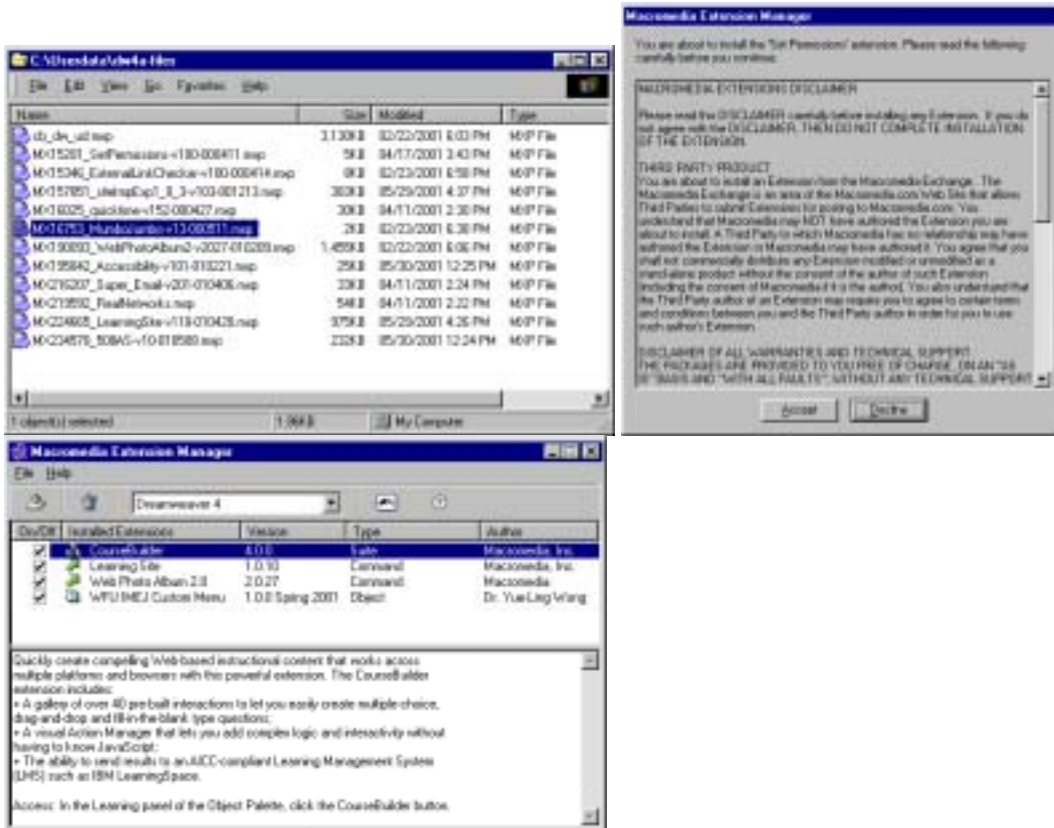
C:\Userdata\dw4a-files

File Edit View Go Favorites Help

| Name | Size | Modified | Type |
|---|---|---|---|
| cb_dw_ud.mxp | 3,130KB | 02/22/2001 6:03 PM | MXP File |
| MX15281_SetPermissions-v100-000411.mxp | 5KB | 04/17/2001 3:43 PM | MXP File |
| MX15346_ExternalLinkChecker-v100-000414.mxp | 8KB | 02/23/2001 6:50 PM | MXP File |
| MX157851_siteMapExp1_8_3-v103-001213.mxp | 303KB | 05/29/2001 4:37 PM | MXP File |
| MX16025_quicktime-v152-000427.mxp | 30KB | 04/11/2001 2:30 PM | MXP File |
| MX16753_Huntcombo-v13-000511.mxp | 2KB | 02/23/2001 6:30 PM | MXP File |
| MX190893_WebPhotoAlbum2-v2027-010205.mxp | 1,485KB | 02/22/2001 6:06 PM | MXP File |
| MX195842_Accessibility-v101-010221.mxp | 25KB | 05/30/2001 12:25 PM | MXP File |
| MX216207_Super_Email-v201-010406.mxp | 33KB | 04/11/2001 2:24 PM | MXP File |
| MX219592_RealNetworks.mxp | 54KB | 04/11/2001 2:22 PM | MXP File |
| MX224605_LearningSite-v110-010426.mxp | 975KB | 05/29/2001 4:26 PM | MXP File |
| MX234578_508AS-v10-010580.mxp | 232KB | 05/30/2001 12:24 PM | MXP File |

1 object(s) selected 1.96KB My Computer

Macromedia Extension Manager

You are about to install the "Set Permissions" extension. Please read the following carefully before you continue:

MACROMEDIA EXTENSIONS DISCLAIMER

Please read the DISCLAIMER carefully before installing any Extension. If you do not agree with the DISCLAIMER, THEN DO NOT COMPLETE INSTALLATION OF THE EXTENSION.

THIRD PARTY PRODUCT
You are about to install an Extension from the Macromedia Exchange. The Macromedia Exchange is an area of the Macromedia.com Web Site that allows Third Parties to submit Extensions for posting to Macromedia.com. You understand that Macromedia may NOT have authored the Extension you are about to install. A Third Party to which Macromedia has no relationship may have authored the Extension or Macromedia may have authored it. You agree that you shall not commercially distribute any Extension modified or unmodified as a stand-alone product without the consent of the author of such Extension (including the consent of Macromedia if it is the author). You also understand that the Third Party author of an Extension may require you to agree to certain terms and conditions between you and the Third Party author in order for you to use such author's Extension.

DISCLAIMER OF ALL WARRANTIES AND TECHNICAL SUPPORT
THE PACKAGES ARE PROVIDED TO YOU FREE OF CHARGE, ON AN "AS IS" BASIS AND "WITH ALL FAULTS"; WITHOUT ANY TECHNICAL SUPPORT

Accept Decline

Macromedia Extension Manager

File Help

Dreamweaver 4

| On/Off | Installed Extensions | Version | Type | Author |
|---|---|---|---|---|
| ✔ | CourseBuilder | 4.0.0 | Suite | Macromedia, Inc. |
| ✔ | Learning Site | 1.0.10 | Command | Macromedia, Inc. |
| ✔ | Web Photo Album 2.0 | 2.0.27 | Command | Macromedia |
| ✔ | WFU IMEJ Custom Menu | 1.0.0 Spring 2001 | Object | Dr. Yue-Ling Wong |

Quickly create compelling Web-based instructional content that works across multiple platforms and browsers with this powerful extension. The CourseBuilder extension includes:
• A gallery of over 40 pre-built interactions to let you easily create multiple-choice, drag-and-drop and fill-in-the-blank type questions;
• A visual Action Manager that lets you add complex logic and interactivity without having to know JavaScript;
• The ability to send results to an AICC-compliant Learning Management System (LMS) such as IBM LearningSpace.

Access: In the Learning panel of the Object Palette, click the CourseBuilder button.